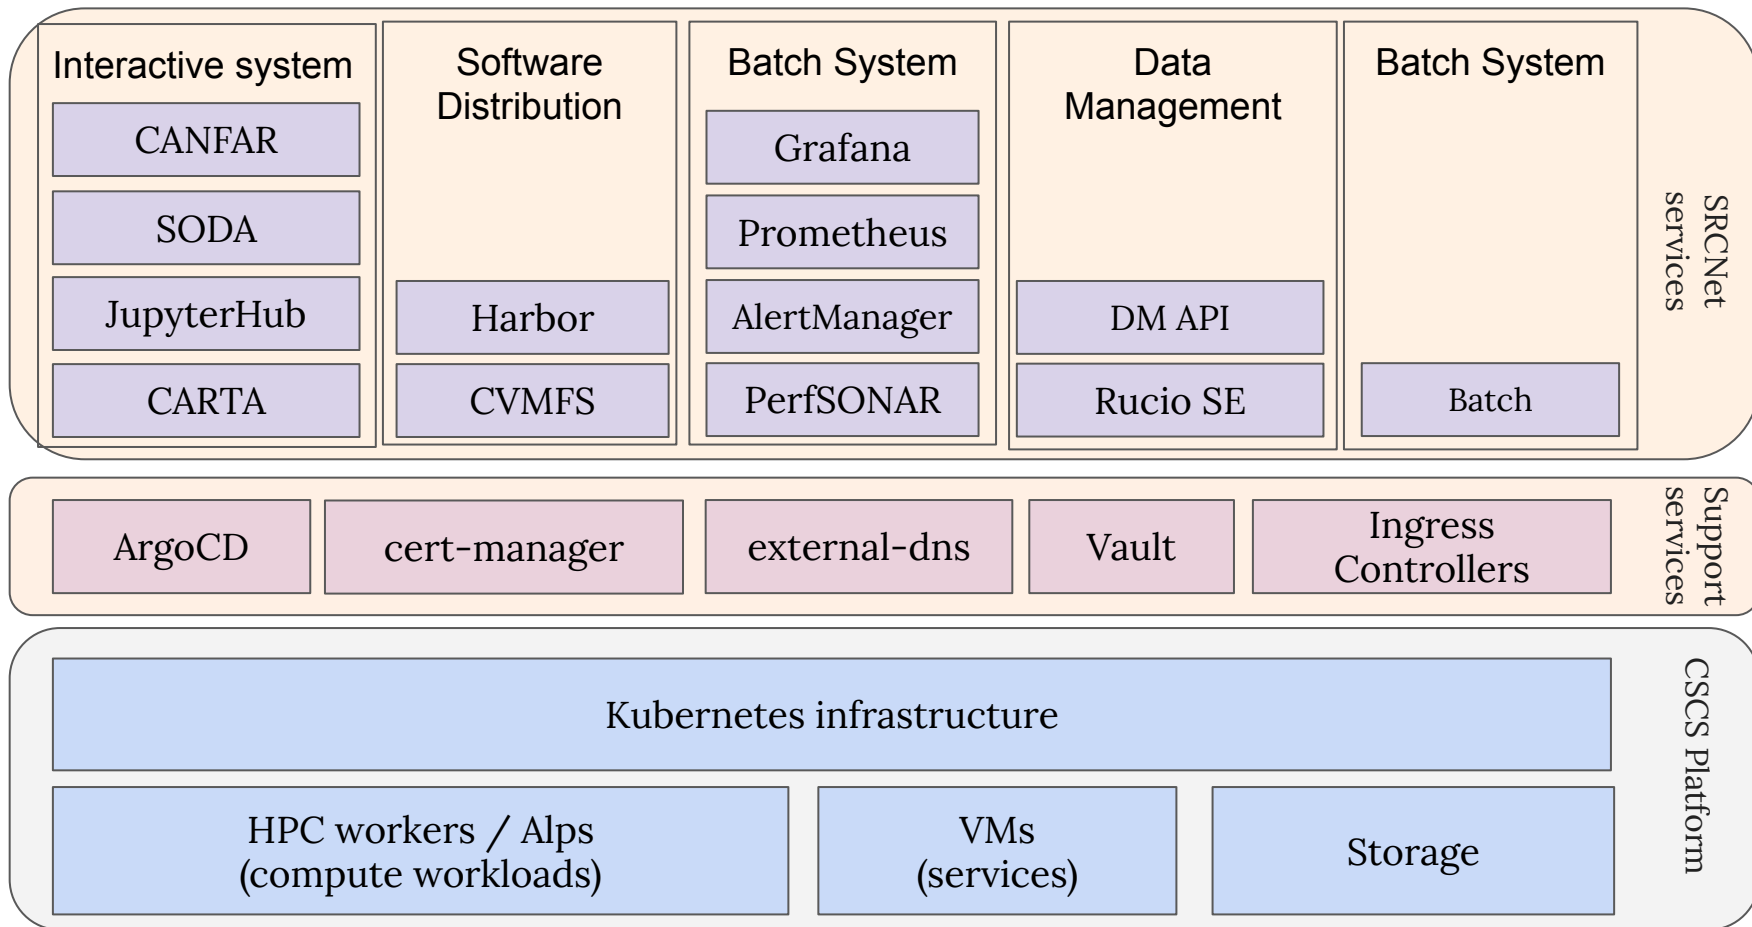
Interactive system
CANFAR
SODA
JupyterHub
CARTA

Software Distribution
Harbor
CVMFS

Batch System
Grafana
Prometheus
AlertManager
PerfSONAR

Data Management
DM API
Rucio SE

Batch System
Batch

SRCNet services

ArgoCD
cert-manager
external-dns
Vault
Ingress Controllers

Support services

Kubernetes infrastructure
HPC workers / Alps (compute workloads)
VMs (services)
Storage

CSCS Platform